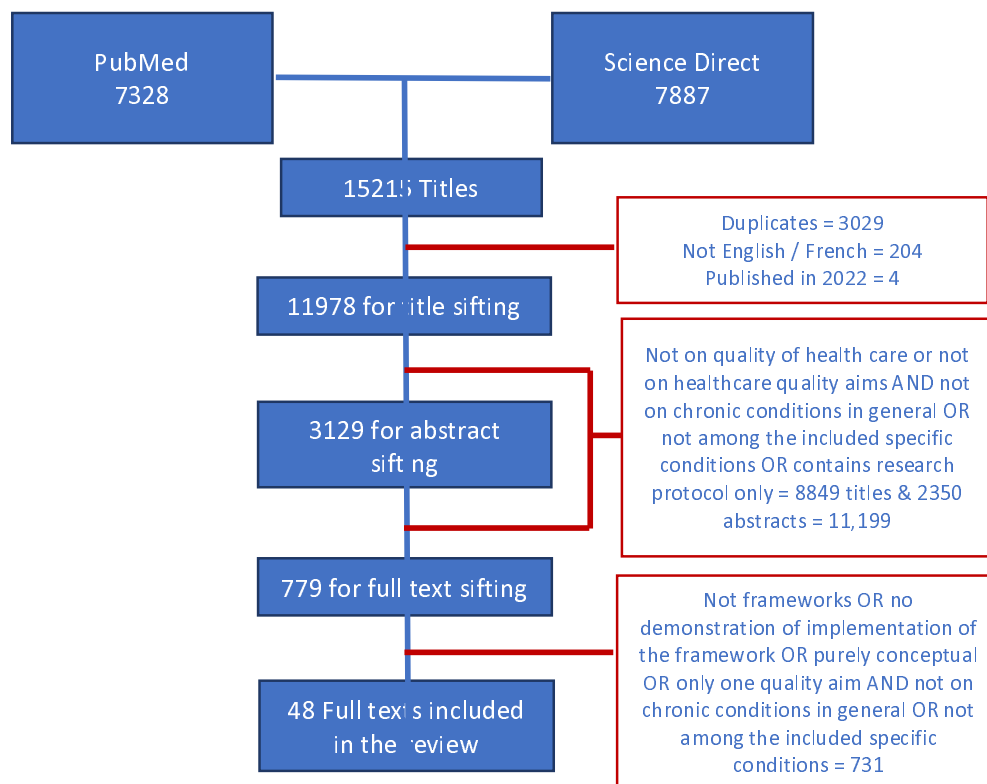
PubMed
7328

Science Direct
7887

15215 Titles

Duplicates = 3029
Not English / French = 204
Published in 2022 = 4

11978 for title sifting

Not on quality of health care or not on healthcare quality aims AND not on chronic conditions in general OR not among the included specific conditions OR contains research protocol only = 8849 titles & 2350 abstracts = 11,199

3129 for abstract sifting

779 for full text sifting

Not frameworks OR no demonstration of implementation of the framework OR purely conceptual OR only one quality aim AND not on chronic conditions in general OR not among the included specific conditions = 731

48 Full texts included in the review